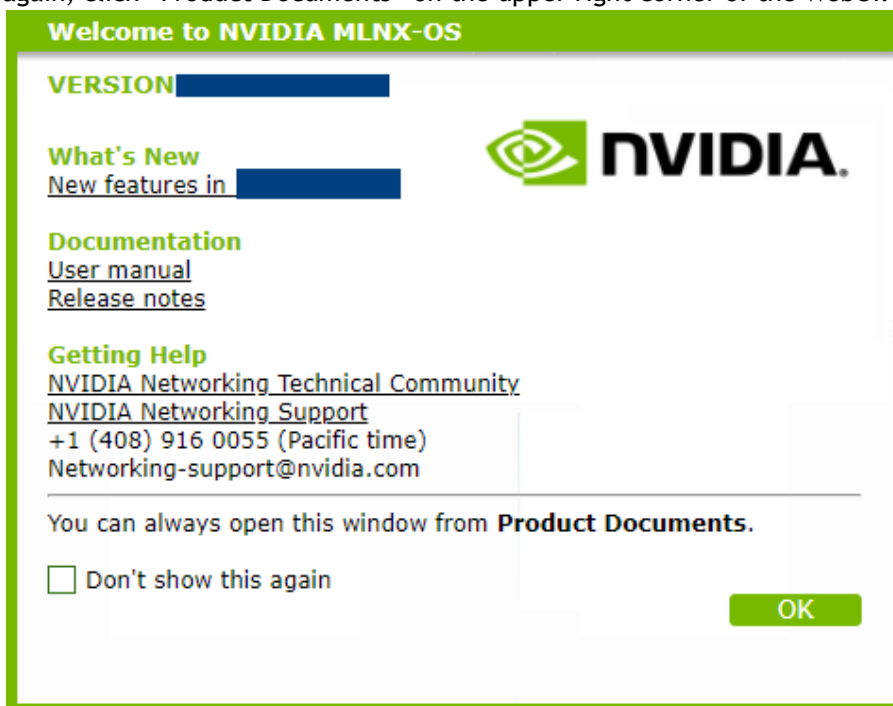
again, click "Product Documents" on the upper right corner of the WebUI

Welcome to NVIDIA MLNX-OS

VERSION

What's New
New features in

NVIDIA.

Documentation
User manual
Release notes

Getting Help
NVIDIA Networking Technical Community
NVIDIA Networking Support
+1 (408) 916 0055 (Pacific time)
Networking-support@nvidia.com

You can always open this window from **Product Documents**.

Don't show this again

OK